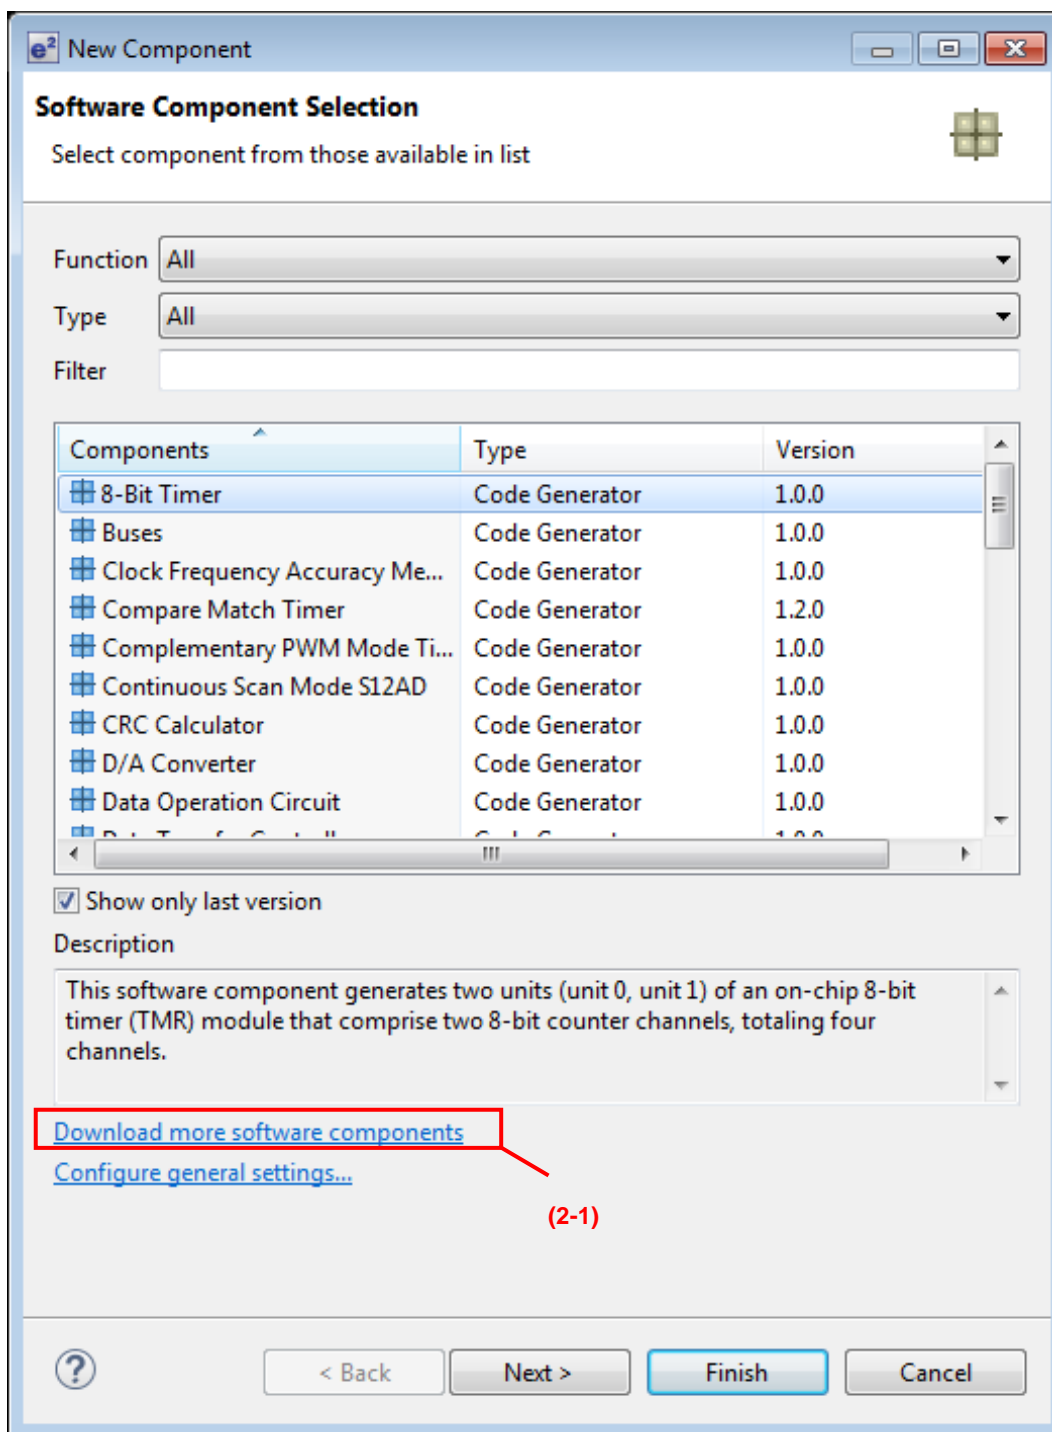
$e^2$ New Component

Software Component Selection

Select component from those available in list

Function All

Type All

Filter

| Components | Type | Version |
|---|---|---|
| 8-Bit Timer | Code Generator | 1.0.0 |
| Buses | Code Generator | 1.0.0 |
| Clock Frequency Accuracy Me... | Code Generator | 1.0.0 |
| Compare Match Timer | Code Generator | 1.2.0 |
| Complementary PWM Mode Ti... | Code Generator | 1.0.0 |
| Continuous Scan Mode S12AD | Code Generator | 1.0.0 |
| CRC Calculator | Code Generator | 1.0.0 |
| D/A Converter | Code Generator | 1.0.0 |
| Data Operation Circuit | Code Generator | 1.0.0 |
| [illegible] | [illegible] | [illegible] |

Show only last version

Description

This software component generates two units (unit 0, unit 1) of an on-chip 8-bit timer (TMR) module that comprise two 8-bit counter channels, totaling four channels.

Download more software components

Configure general settings...

(2-1)

< Back Next > Finish Cancel